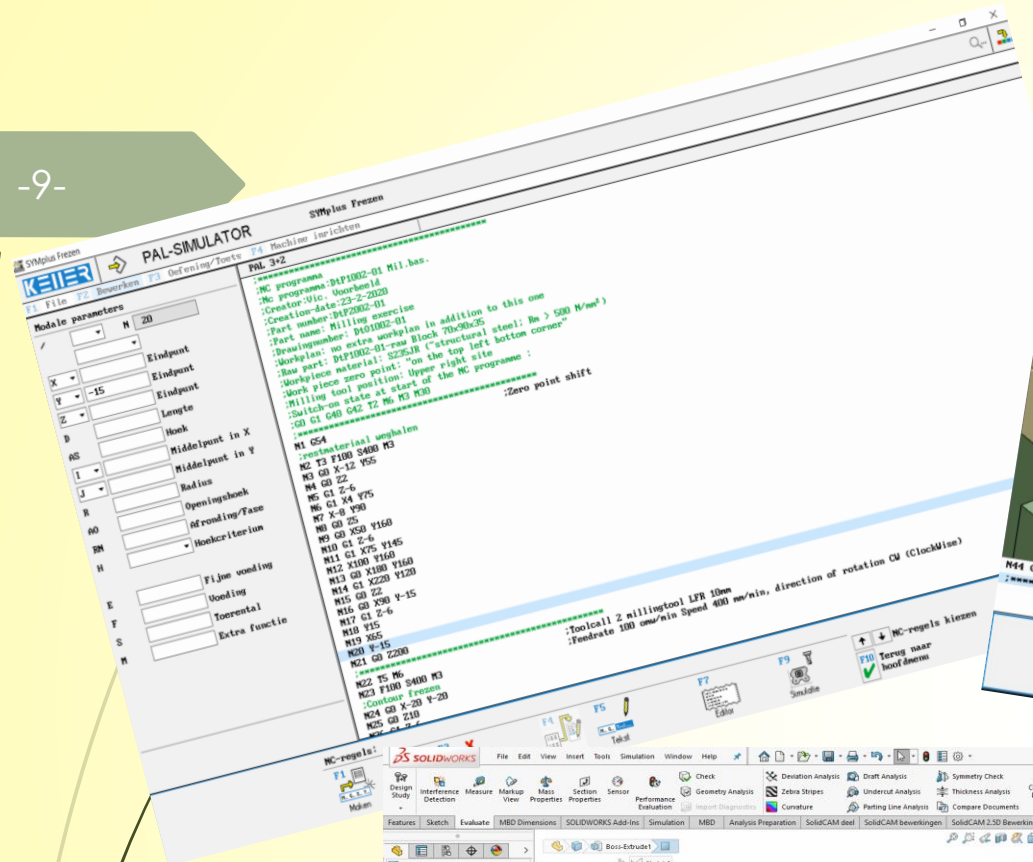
-9-

SYMplus Frezen

SYMplus Frezen

KELLER PAL-SIMULATOR

F1 File F2 Bewerken F3 Oefening/Toets F4 Machine inrichten

PAL 3+2

Modale parameters

M 20

Eindpunt
X -15 Eindpunt
Y Eindpunt
Z Lengte
D Hoek
AS Middelpunt in X
I Middelpunt in Y
J Radius
R Openingshoek
AO Afronding/Fase
RN Hoekcriterium
H

Fijne voeding
E Voeding
F Toerental
S Extra functie
M

;MC programma
;Mc programma:DtP1002-01 Mil.bas.
;Creator:Vic. Voorbeeld
;Creation-date:23-2-2020
;Part number:DtP2002-01
;Part name: Milling exercise
;Drawingnumber: DtO1002-01
;Workplan: no extra workplan in addition to this one
;Raw part: DtP1002-01-raw Block 70x90x35
;Workpiece material: S235JR ("structural steel: Rm > 500 N/mm²)
;Work piece zero point: "on the top left bottom corner"
;Milling tool position: Upper right site
;Switch-on state at start of the MC programme :
;G0 G1 G40 G42 T2 M6 M3 M30
N1 G54 ;Zero point shift
;restmateriaal weghalen
N2 T3 F100 S400 M3
N3 G0 X-12 Y55
N4 G0 Z2
N5 G1 Z-6
N6 G1 X4 Y75
N7 X-8 Y90
N8 G0 Z5
N9 G0 X50 Y160
N10 G1 Z-6
N11 G1 X75 Y145
N12 X100 Y160
N13 G0 X180 Y160
N14 G1 X220 Y120
N15 G0 Z2
N16 G0 X90 Y-15
N17 G1 Z-6
N18 Y15
N19 X65
N20 Y-15
N21 G0 Z200
;Toolcall 2 millingtool LFR 10mm
;Feedrate 100 omw/min Speed 400 mm/min, direction of rotation CW (ClockWise)
N22 T5 M6
N23 F100 S400 M3
;Contour frezen
N24 G0 X-20 Y-20
N25 G0 Z10

NC-regels kiezen
F10 Terug naar hoofdmenu

NC-regels:
F1 Maken
F4
F5 Tekst
F7 Editor
F9 Simulatie

N44

SOLIDWORKS File Edit View Insert Tools Simulation Window Help

Design Study Interference Detection Measure Markup View Mass Properties Section Properties Sensor Performance Evaluation Check Geometry Analysis Import Diagnostics Deviation Analysis Zebra Stripes Curvature Draft Analysis Undercut Analysis Parting Line Analysis Symmetry Check Thickness Analysis Compare Documents

Features Sketch Evaluate MBD Dimensions SOLIDWORKS Add-Ins Simulation MBD Analysis Preparation SolidCAM deel SolidCAM bewerkingen SolidCAM 2.5D Bewerkin

Boss-Extrude1